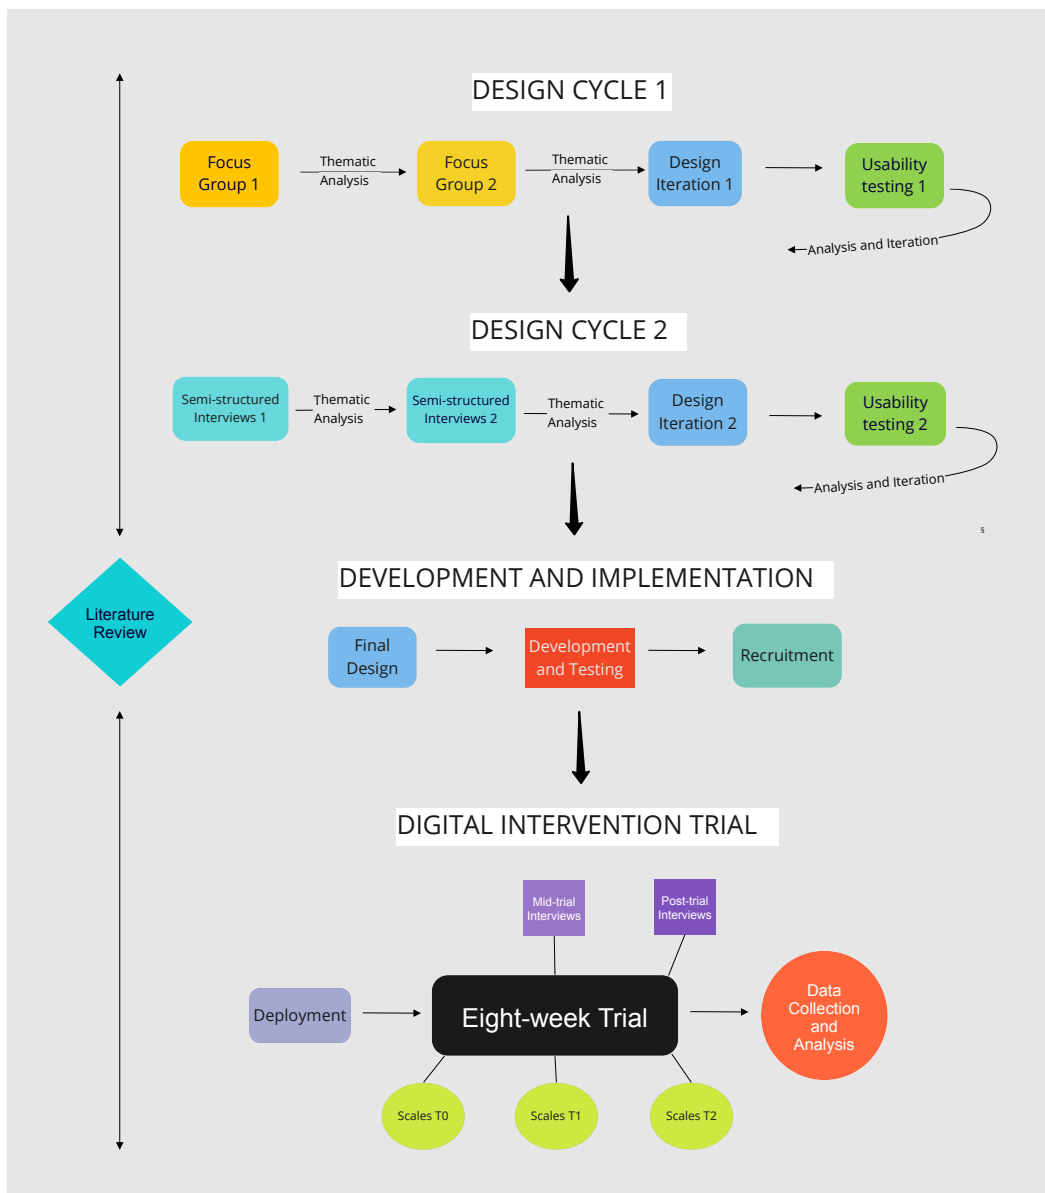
DESIGN CYCLE 1

Focus Group 1

Thematic Analysis

Focus Group 2

Thematic Analysis

Design Iteration 1

Usability testing 1

Analysis and Iteration

DESIGN CYCLE 2

Semi-structured Interviews 1

Thematic Analysis

Semi-structured Interviews 2

Thematic Analysis

Design Iteration 2

Usability testing 2

Analysis and Iteration

§

Literature Review

DEVELOPMENT AND IMPLEMENTATION

Final Design

Development and Testing

Recruitment

DIGITAL INTERVENTION TRIAL

Mid-trial Interviews

Post-trial Interviews

Deployment

Eight-week Trial

Data Collection and Analysis

Scales T0

Scales T1

Scales T2